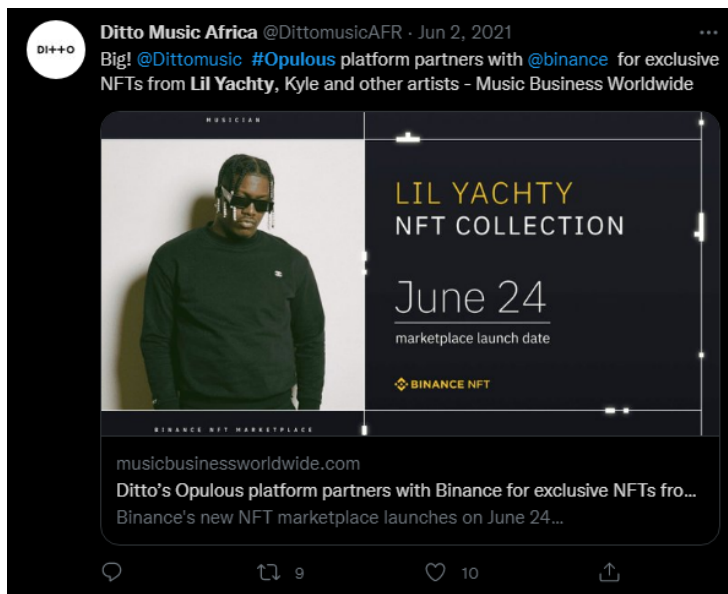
DI++O

Ditto Music Africa @DittomusicAFR · Jun 2, 2021

Big! @Dittomusic #Opulous platform partners with @binance for exclusive NFTs from Lil Yachty, Kyle and other artists - Music Business Worldwide

MUSICIAN

LIL YACHTY
NFT COLLECTION

June 24
marketplace launch date

BINANCE NFT

BINANCE NFT MARKETPLACE

musicbusinessworldwide.com
Ditto's Opulous platform partners with Binance for exclusive NFTs fro...
Binance's new NFT marketplace launches on June 24...

9
10